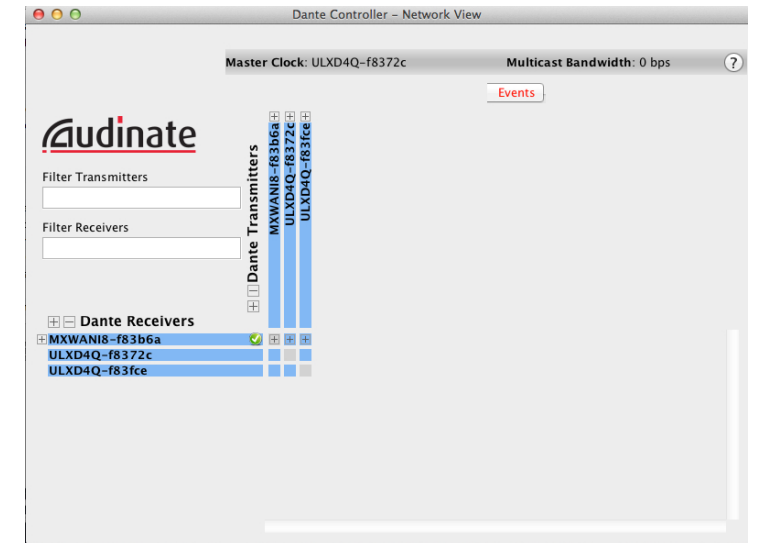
Dante Controller - Network View

Master Clock: ULXD4Q-f8372c

Multicast Bandwidth: 0 bps

?

Events

Audinate

Filter Transmitters

Filter Receivers

Dante Transmitters

MXWANI8-f83b6a

ULXD4Q-f8372c

ULXD4Q-f83fce

Dante Receivers

MXWANI8-f83b6a

ULXD4Q-f8372c

ULXD4Q-f83fce